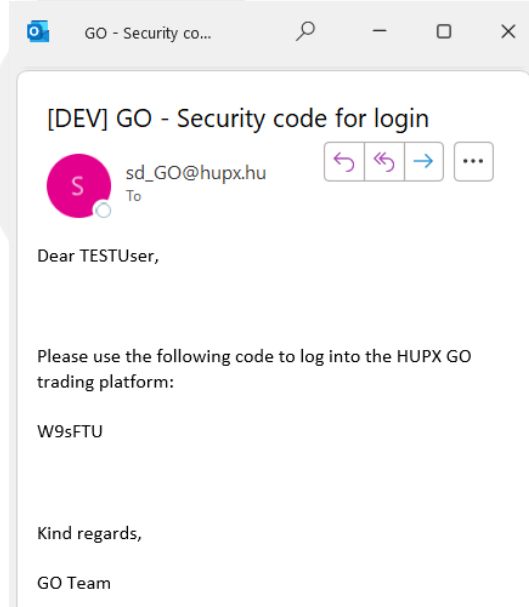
GO - Security co...

[DEV] GO - Security code for login

S

sd_GO@hupx.hu
To

...

Dear TESTUser,

Please use the following code to log into the HUPX GO trading platform:

W9sFTU

Kind regards,

GO Team